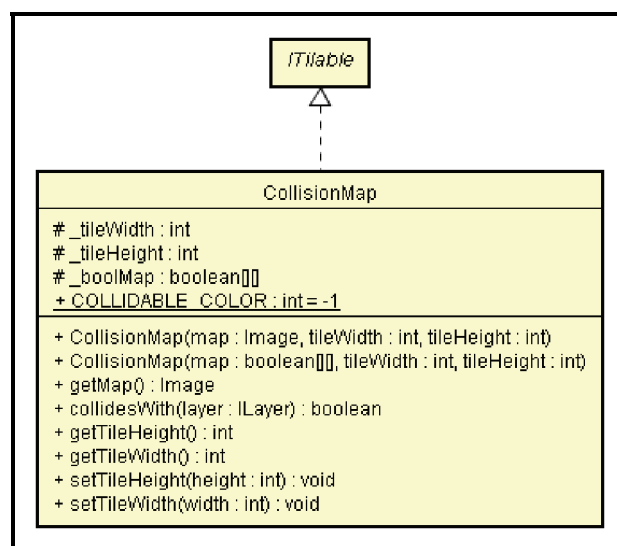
ITilable

CollisionMap

# _tileWidth : int
# _tileHeight : int
# _boolMap : boolean[][]
+ COLLIDABLE_COLOR : int = -1

+ CollisionMap(map : Image, tileWidth : int, tileHeight : int)
+ CollisionMap(map : boolean[][], tileWidth : int, tileHeight : int)
+ getMap() : Image
+ collidesWith(layer : ILayer) : boolean
+ getTileHeight() : int
+ getTileWidth() : int
+ setTileHeight(height : int) : void
+ setTileWidth(width : int) : void